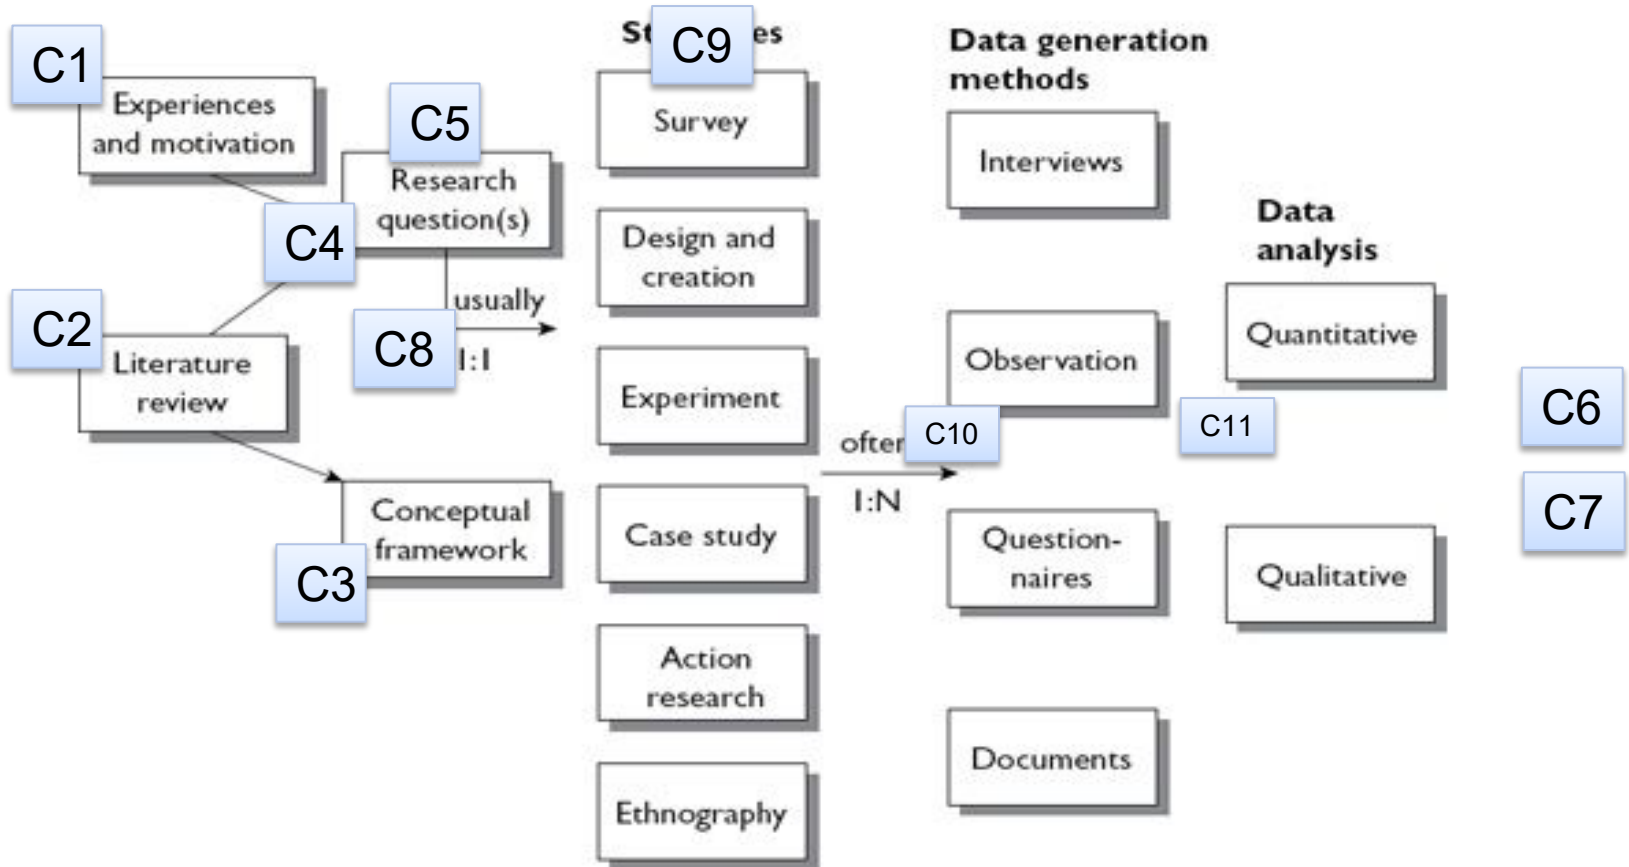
C1
Experiences and motivation

C5
Research question(s)

C4

C2
Literature review

usually

C8
1:1

Conceptual framework

C3

St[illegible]es

C9

Survey

Design and creation

Experiment

Case study

Action research

Ethnography

ofter

C10

1:N

Data generation methods

Interviews

Observation

Question-naires

Documents

C11

Data analysis

Quantitative

Qualitative

C6

C7